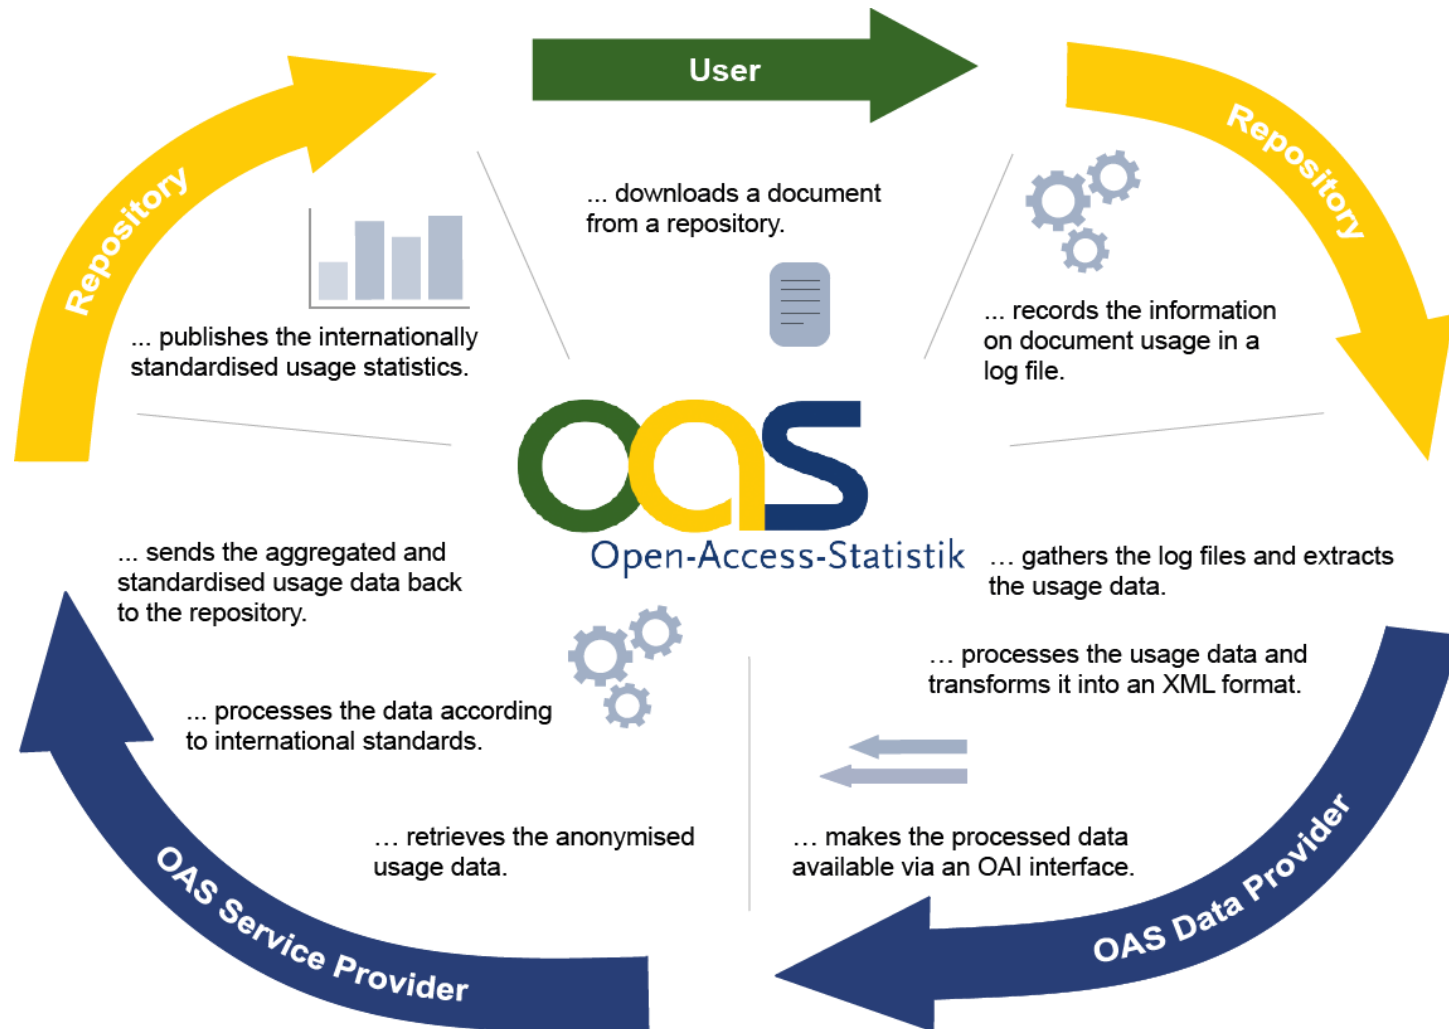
User

... downloads a document from a repository.

Repository

... records the information on document usage in a log file.

... gathers the log files and extracts the usage data.

… processes the usage data and transforms it into an XML format.

… makes the processed data available via an OAI interface.

OAS Data Provider

… retrieves the anonymised usage data.

... processes the data according to international standards.

... sends the aggregated and standardised usage data back to the repository.

OAS Service Provider

Repository

... publishes the internationally standardised usage statistics.

oas
Open-Access-Statistik